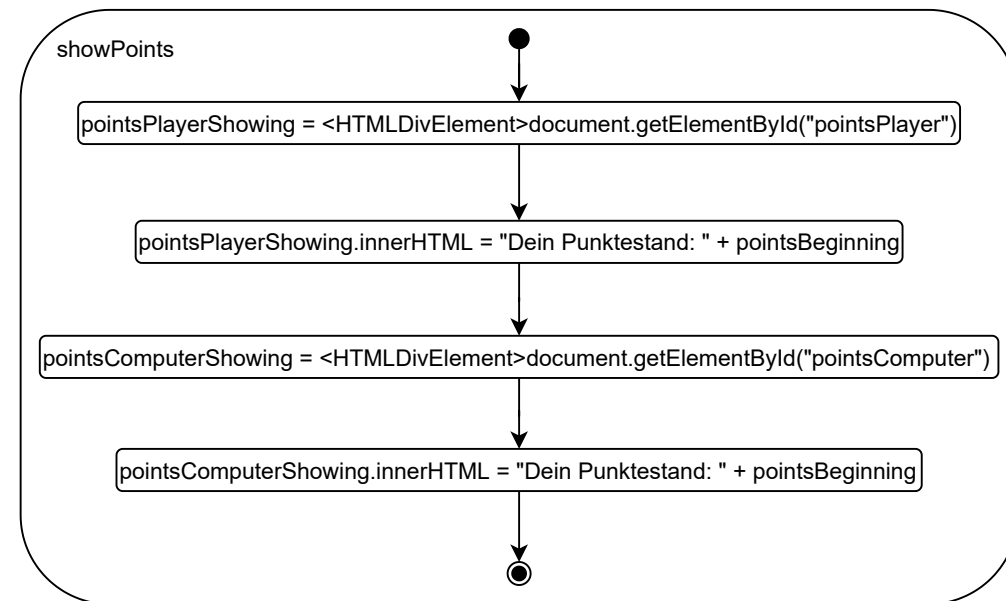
showPoints

pointsPlayerShowing = <HTMLDivElement>document.getElementById("pointsPlayer")

pointsPlayerShowing.innerHTML = "Dein Punktestand: " + pointsBeginning

pointsComputerShowing = <HTMLDivElement>document.getElementById("pointsComputer")

pointsComputerShowing.innerHTML = "Dein Punktestand: " + pointsBeginning